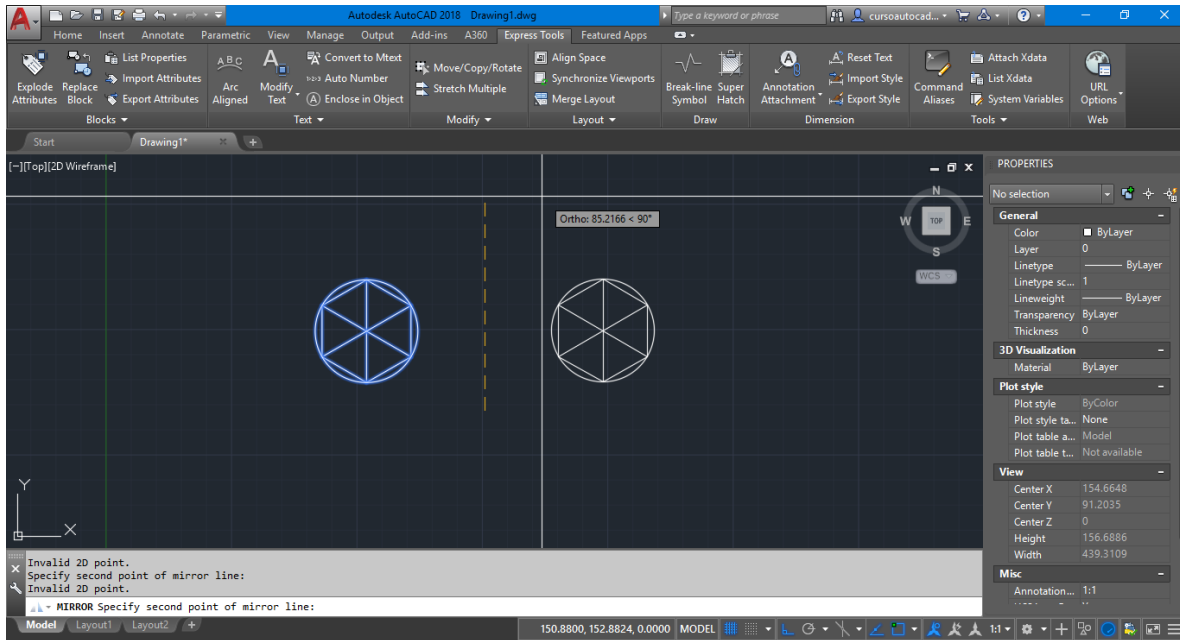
Autodesk AutoCAD 2018 Drawing1.dwg

Type a keyword or phrase

cursoautocad...

Home Insert Annotate Parametric View Manage Output Add-ins A360 Express Tools Featured Apps

Explode Attributes Replace Block List Properties Import Attributes Export Attributes

Blocks

Arc Aligned Modify Text Convert to Mtext Auto Number Enclose in Object

Text

Move/Copy/Rotate Stretch Multiple

Modify

Align Space Synchronize Viewports Merge Layout

Layout

Break-line Symbol Super Hatch

Draw

Annotation Attachment Reset Text Import Style Export Style

Dimension

Command Aliases Attach Xdata List Xdata System Variables

Tools

URL Options

Web

Start Drawing1*

[−][Top][2D Wireframe]

Ortho: 85.2166 < 90°

N
W TOP E
S
WCS

Y
X

PROPERTIES

No selection

General
Color ByLayer
Layer 0
Linetype ByLayer
Linetype sc... 1
Lineweight ByLayer
Transparency ByLayer
Thickness 0

3D Visualization
Material ByLayer

Plot style
Plot style ByColor
Plot style ta... None
Plot table a... Model
Plot table t... Not available

View
Center X 154.6648
Center Y 91.2035
Center Z 0
Height 156.6886
Width 439.3109

Misc
Annotation... 1:1

Invalid 2D point.
Specify second point of mirror line:
Invalid 2D point.

MIRROR Specify second point of mirror line:

Model Layout1 Layout2

150.8800, 152.8824, 0.0000 MODEL

1:1